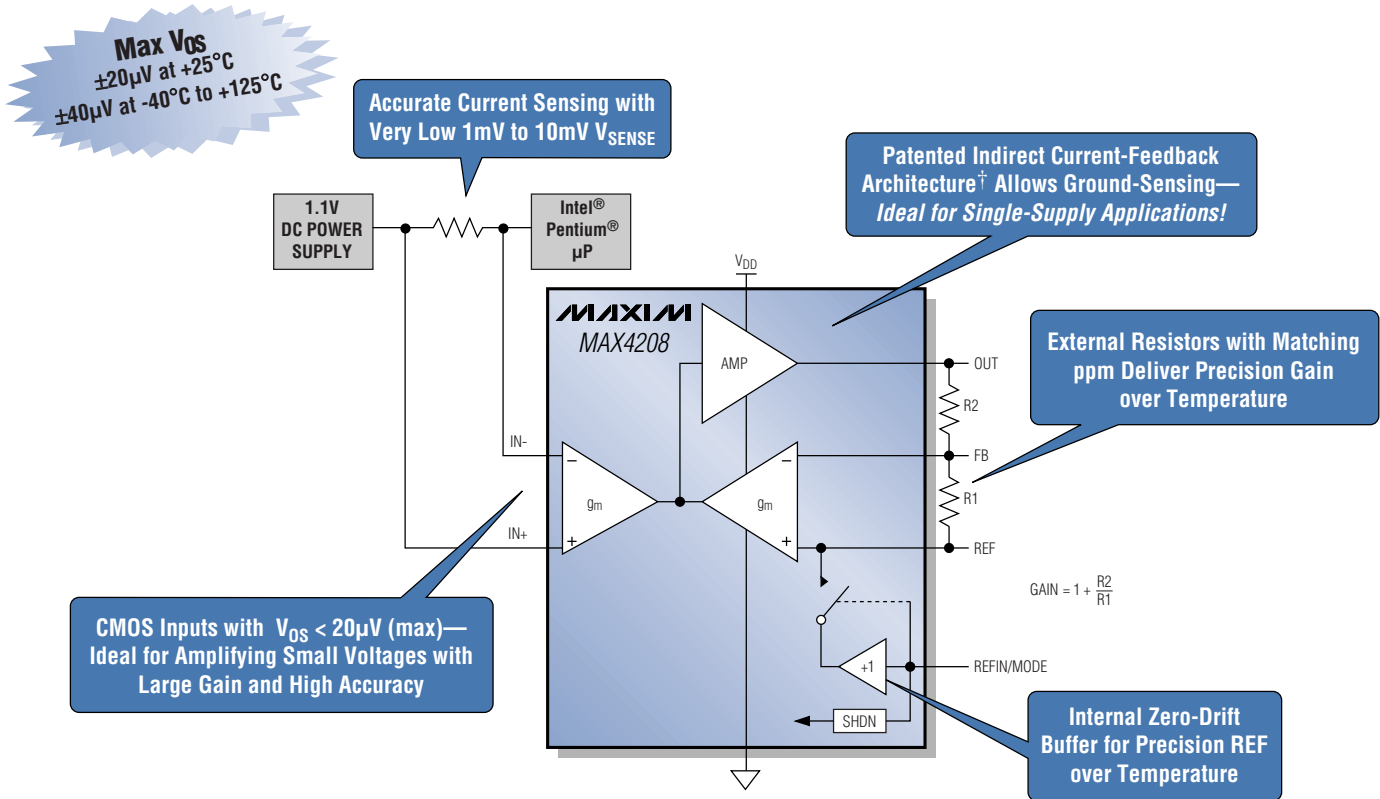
Max $V_{OS}$
±20µV at +25°C
±40µV at -40°C to +125°C

Accurate Current Sensing with Very Low 1mV to 10mV $V_{SENSE}$

Patented Indirect Current-Feedback Architecture† Allows Ground-Sensing—
*Ideal for Single-Supply Applications!*

1.1V DC POWER SUPPLY

Intel® Pentium® µP

$V_{DD}$

MAXIM
MAX4208

AMP

OUT

R2

FB

R1

REF

IN-

IN+

$g_m$

$g_m$

External Resistors with Matching ppm Deliver Precision Gain over Temperature

GAIN = $1 + \frac{R2}{R1}$

+1

REFIN/MODE

SHDN

CMOS Inputs with $V_{OS}$ < 20µV (max)—Ideal for Amplifying Small Voltages with Large Gain and High Accuracy

Internal Zero-Drift Buffer for Precision REF over Temperature